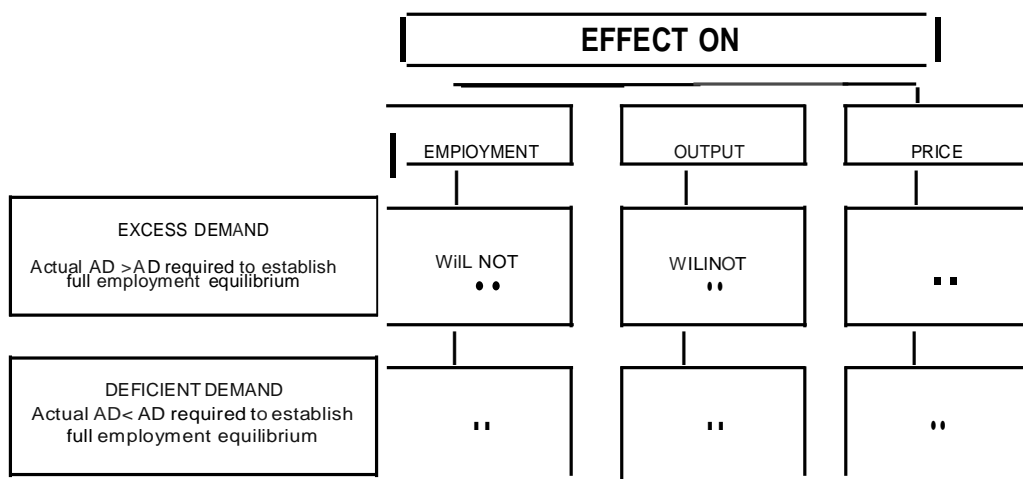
EFFECT ON

EMPIOYMENT

OUTPUT

PRICE

EXCESS DEMAND

Actual AD >AD required to establish full employment equilibrium

WiIL NOT

WILINOT

DEFICIENT DEMAND
Actual AD< AD required to establish full employment equilibrium